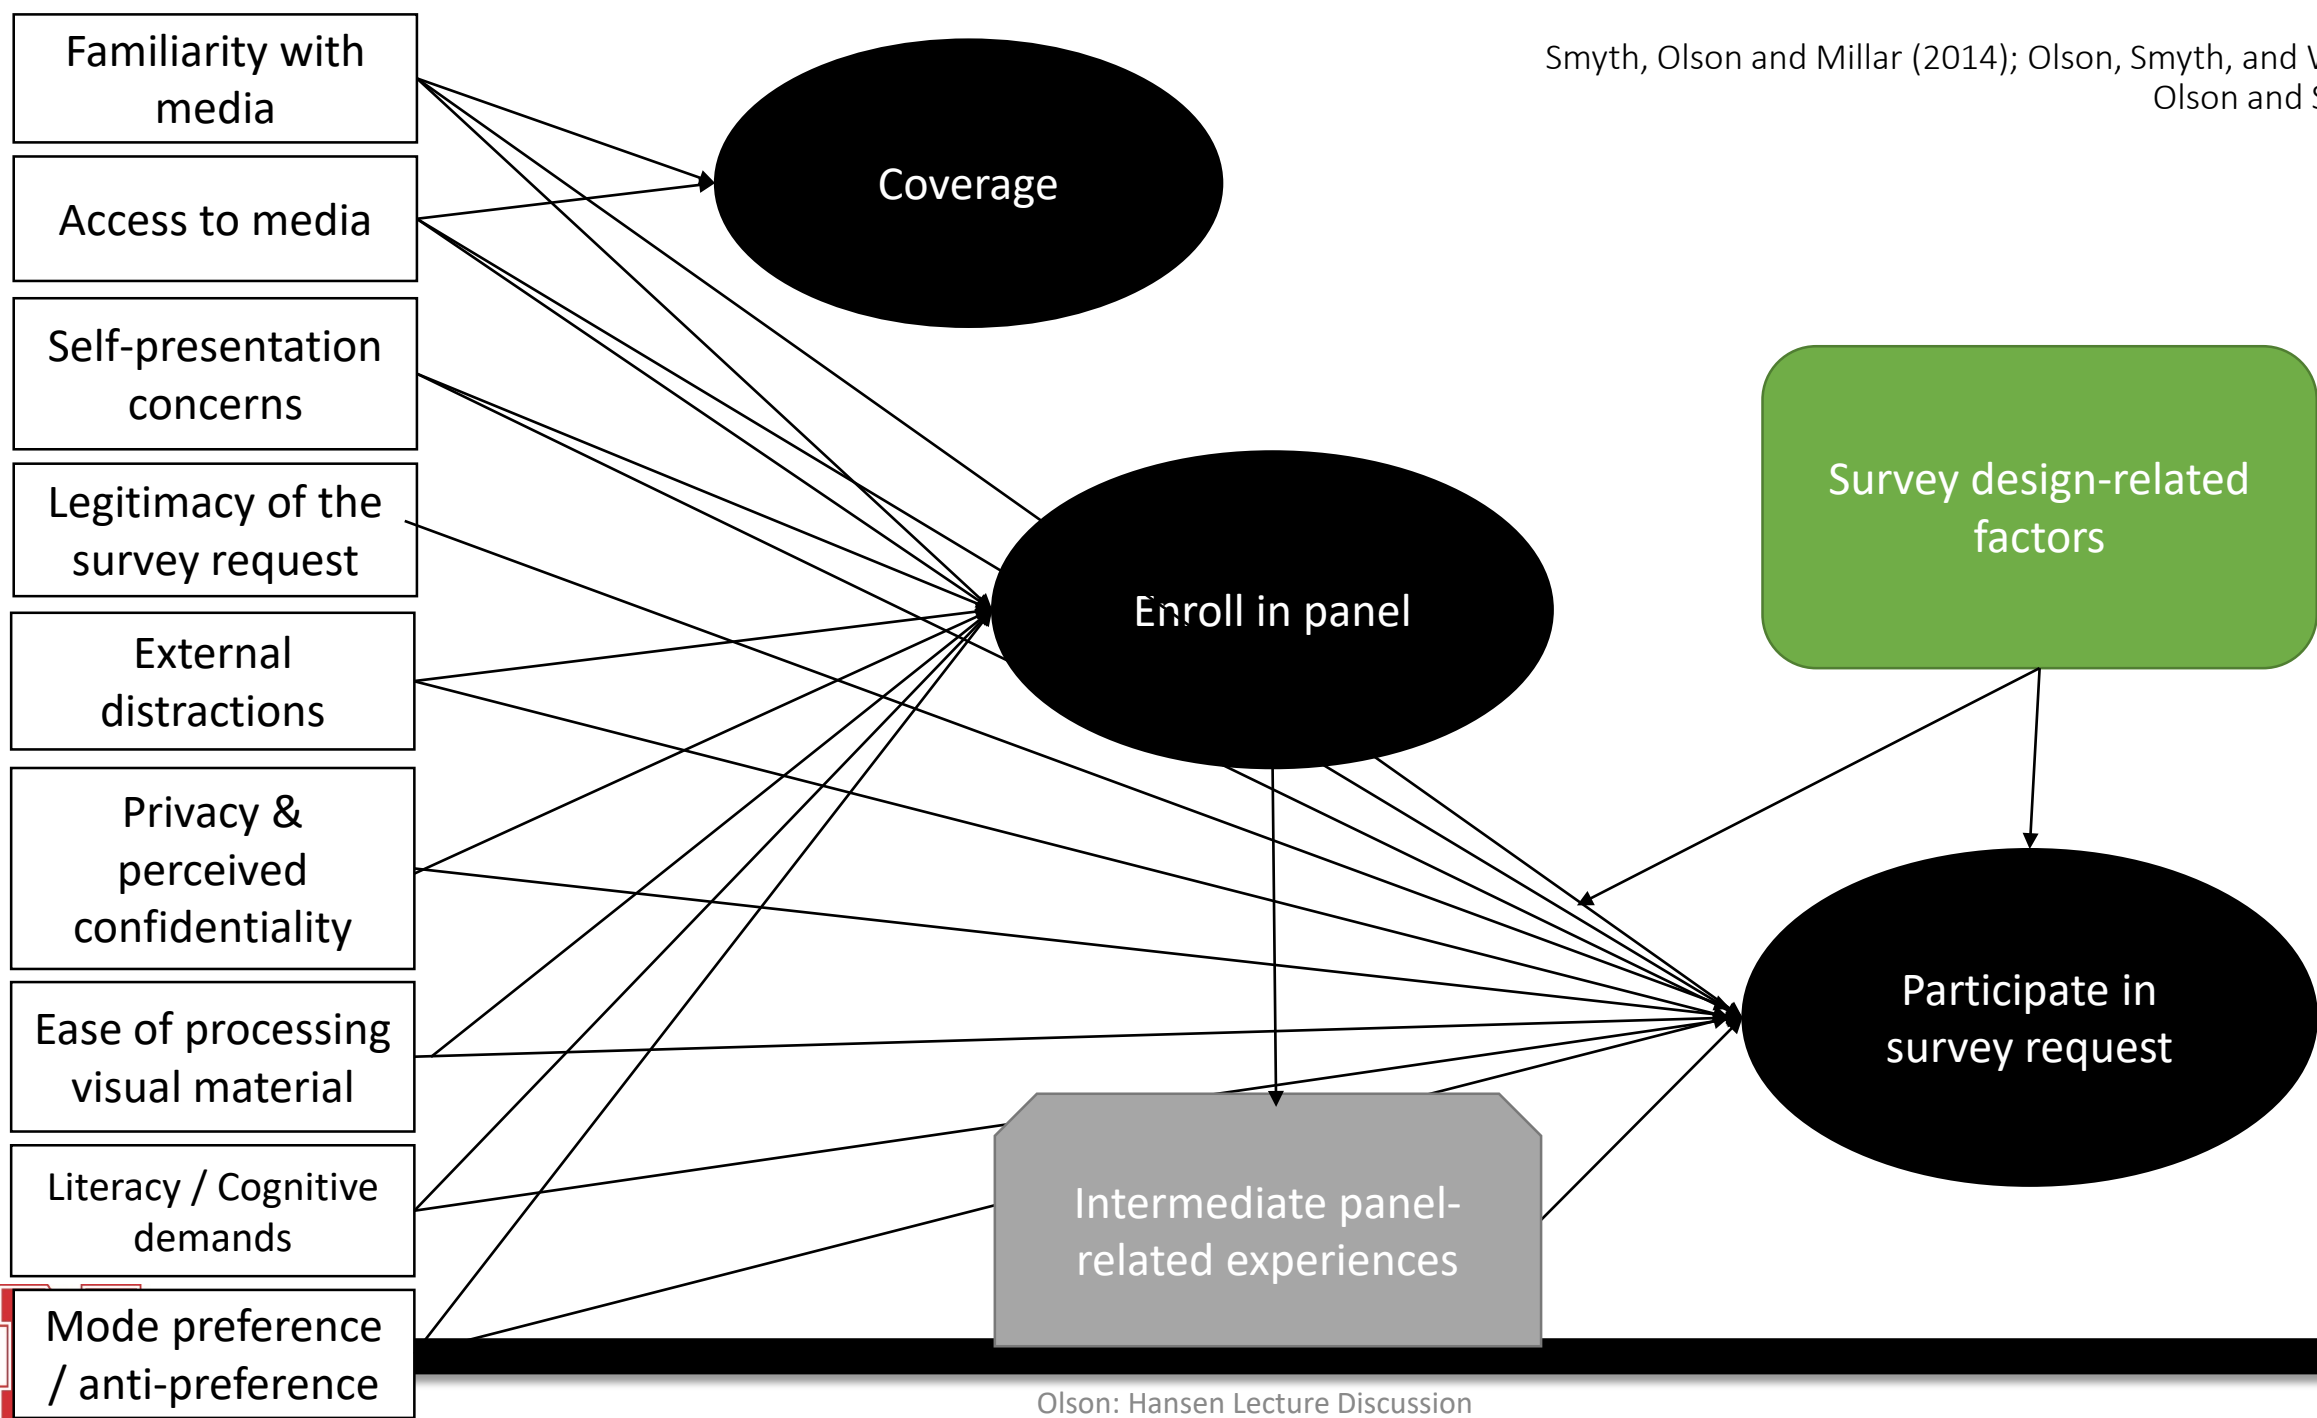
Familiarity with media

Access to media

Self-presentation concerns

Legitimacy of the survey request

External distractions

Privacy & perceived confidentiality

Ease of processing visual material

Literacy / Cognitive demands

Mode preference / anti-preference

Smyth, Olson and Millar (2014); Olson, Smyth, and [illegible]
Olson and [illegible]

Coverage

Enroll in panel

Survey design-related factors

Participate in survey request

Intermediate panel-related experiences

Olson: Hansen Lecture Discussion